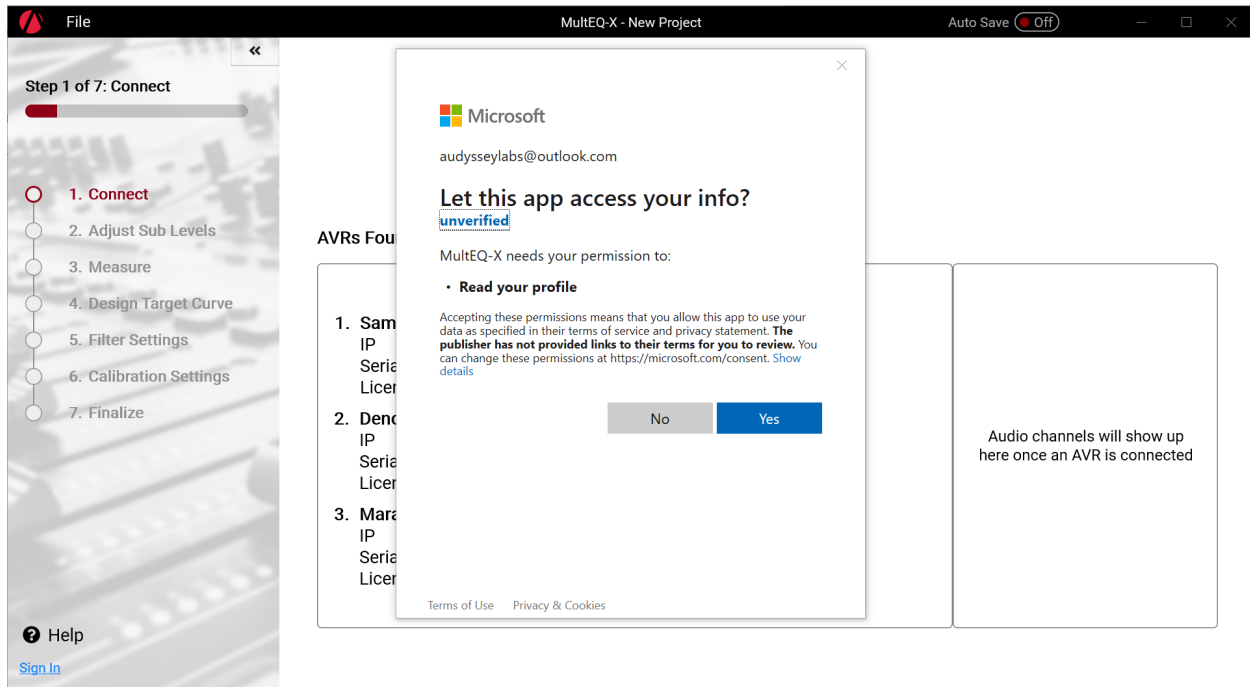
File

MultEQ-X - New Project

Auto Save Off

«

Step 1 of 7: Connect

1. Connect
2. Adjust Sub Levels
3. Measure
4. Design Target Curve
5. Filter Settings
6. Calibration Settings
7. Finalize

AVRs Fou

1. Sam
IP
Seria
Licer
2. Denc
IP
Seria
Licer
3. Mara
IP
Seria
Licer

Microsoft

audysseylabs@outlook.com

Let this app access your info?

unverified

MultEQ-X needs your permission to:

• Read your profile

Accepting these permissions means that you allow this app to use your data as specified in their terms of service and privacy statement. **The publisher has not provided links to their terms for you to review.** You can change these permissions at https://microsoft.com/consent. Show details

No Yes

Terms of Use Privacy & Cookies

Audio channels will show up here once an AVR is connected

Help

Sign In